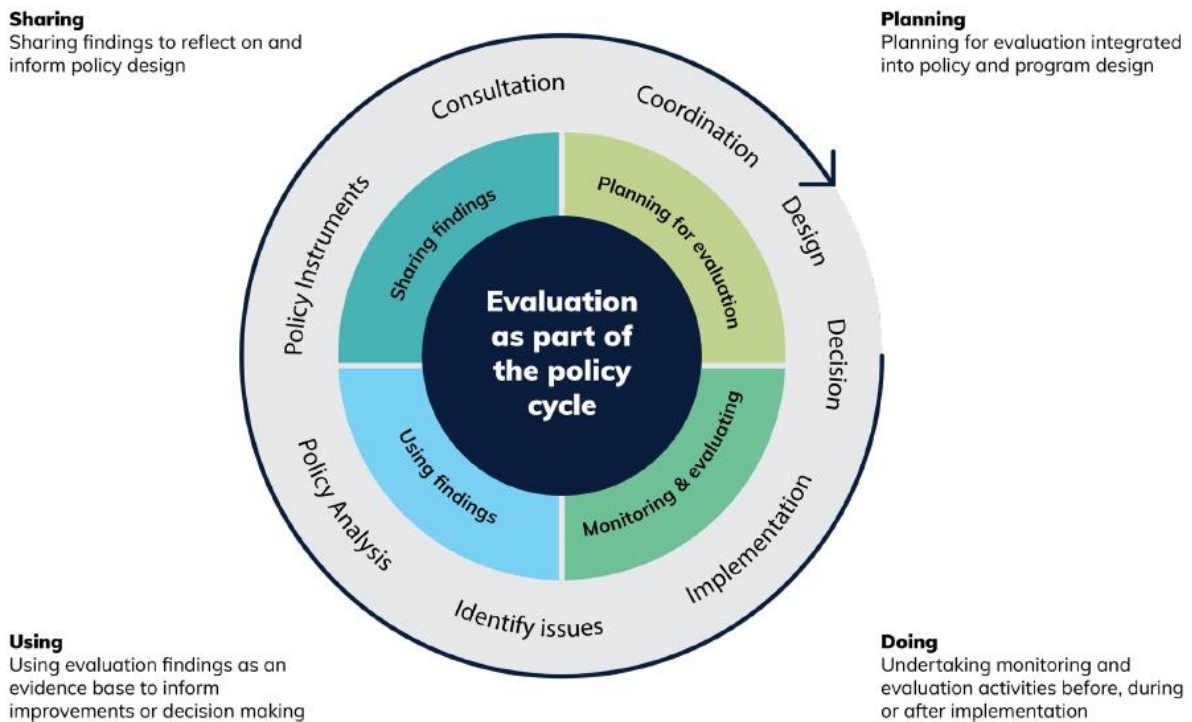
**Sharing**
Sharing findings to reflect on and inform policy design

**Planning**
Planning for evaluation integrated into policy and program design

Consultation

Coordination

Design

Decision

Implementation

Identify issues

Policy Analysis

Policy Instruments

Sharing findings

Planning for evaluation

Monitoring & evaluating

Using findings

Evaluation as part of the policy cycle

**Using**
Using evaluation findings as an evidence base to inform improvements or decision making

**Doing**
Undertaking monitoring and evaluation activities before, during or after implementation